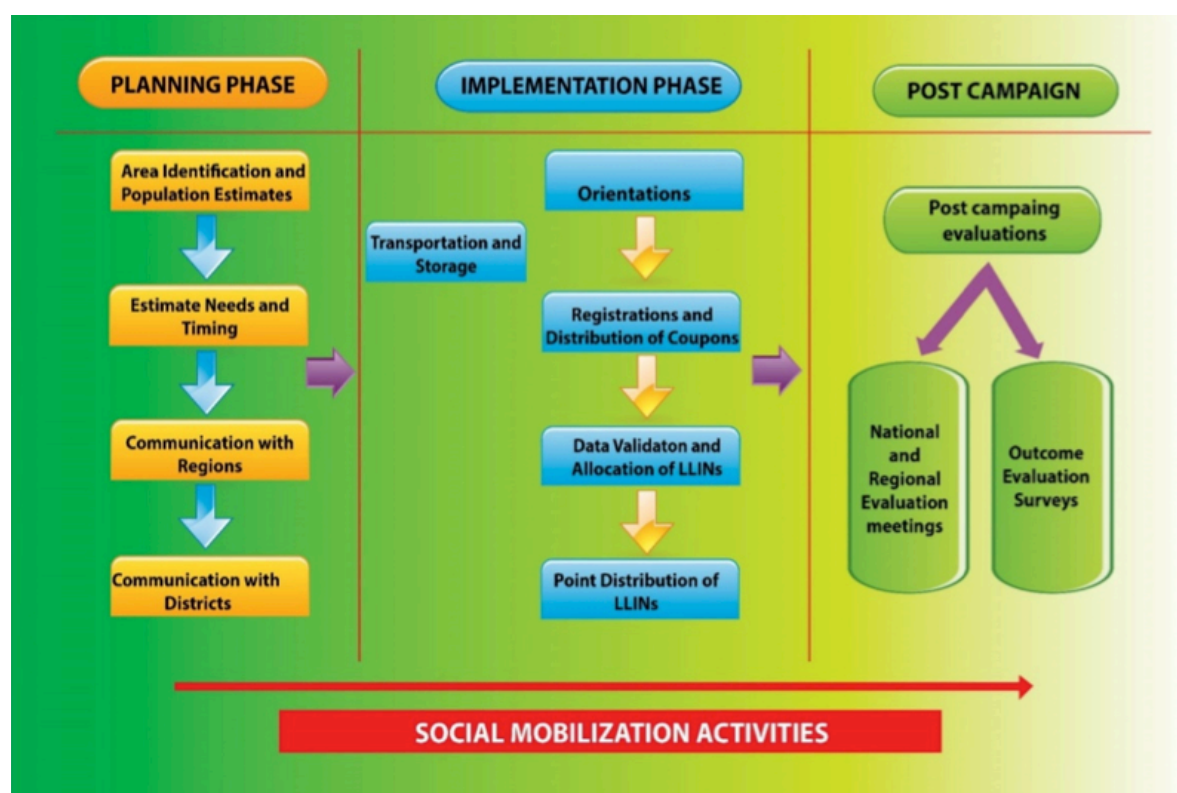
PLANNING PHASE

IMPLEMENTATION PHASE

POST CAMPAIGN

Area Identification and Population Estimates

Estimate Needs and Timing

Communication with Regions

Communication with Districts

Transportation and Storage

Orientations

Registrations and Distribution of Coupons

Data Validaton and Allocation of LLINs

Point Distribution of LLINs

Post campaing evaluations

National and Regional Evaluation meetings

Outcome Evaluation Surveys

SOCIAL MOBILIZATION ACTIVITIES